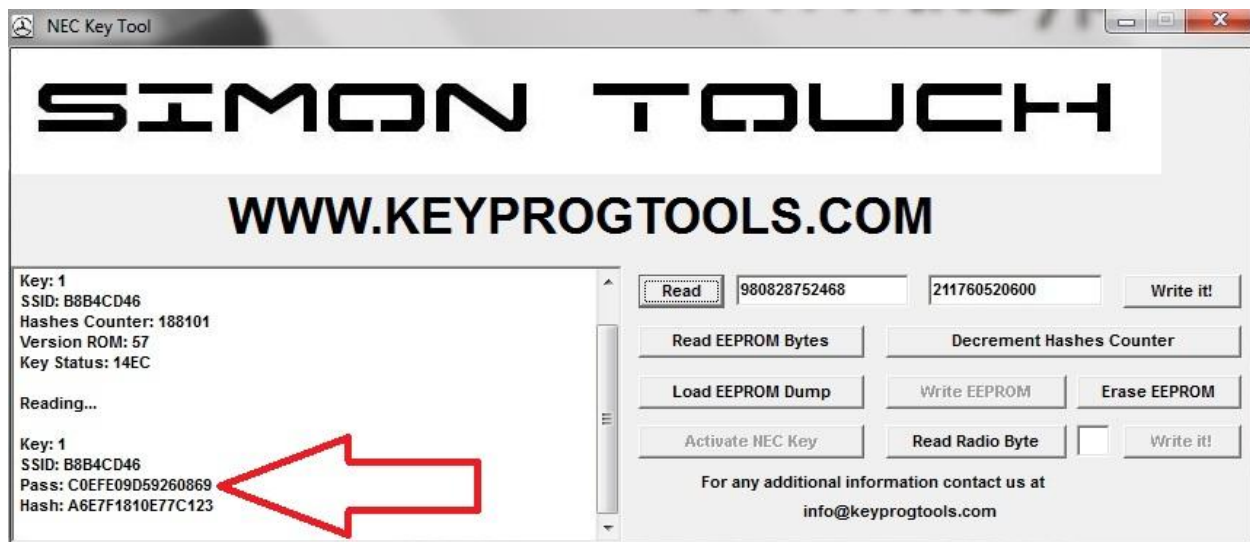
NEC Key Tool

SIMON TOUCH

WWW.KEYPROGTOOLS.COM

Key: 1
SSID: B8B4CD46
Hashes Counter: 188101
Version ROM: 57
Key Status: 14EC

Reading...

Key: 1
SSID: B8B4CD46
Pass: C0EFE09D59260869
Hash: A6E7F1810E77C123

Read
980828752468
211760520600
Write it!
Read EEPROM Bytes
Decrement Hashes Counter
Load EEPROM Dump
Write EEPROM
Erase EEPROM
Activate NEC Key
Read Radio Byte
Write it!
For any additional information contact us at
info@keyprogtools.com